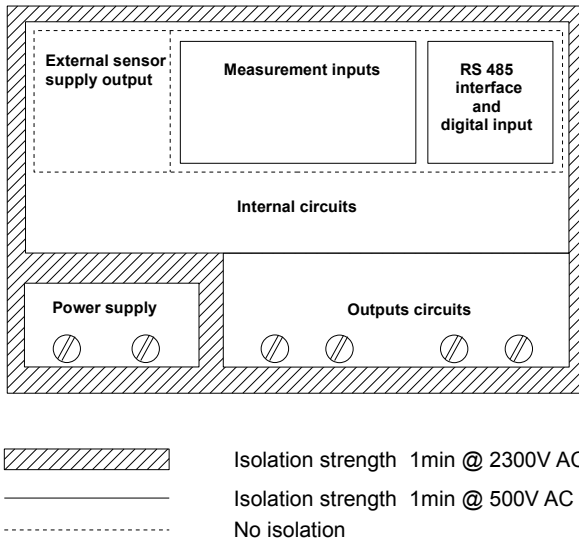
External sensor supply output

Measurement inputs

RS 485 interface and digital input

Internal circuits

Power supply

Outputs circuits

Isolation strength 1min @ 2300V AC

Isolation strength 1min @ 500V AC

No isolation